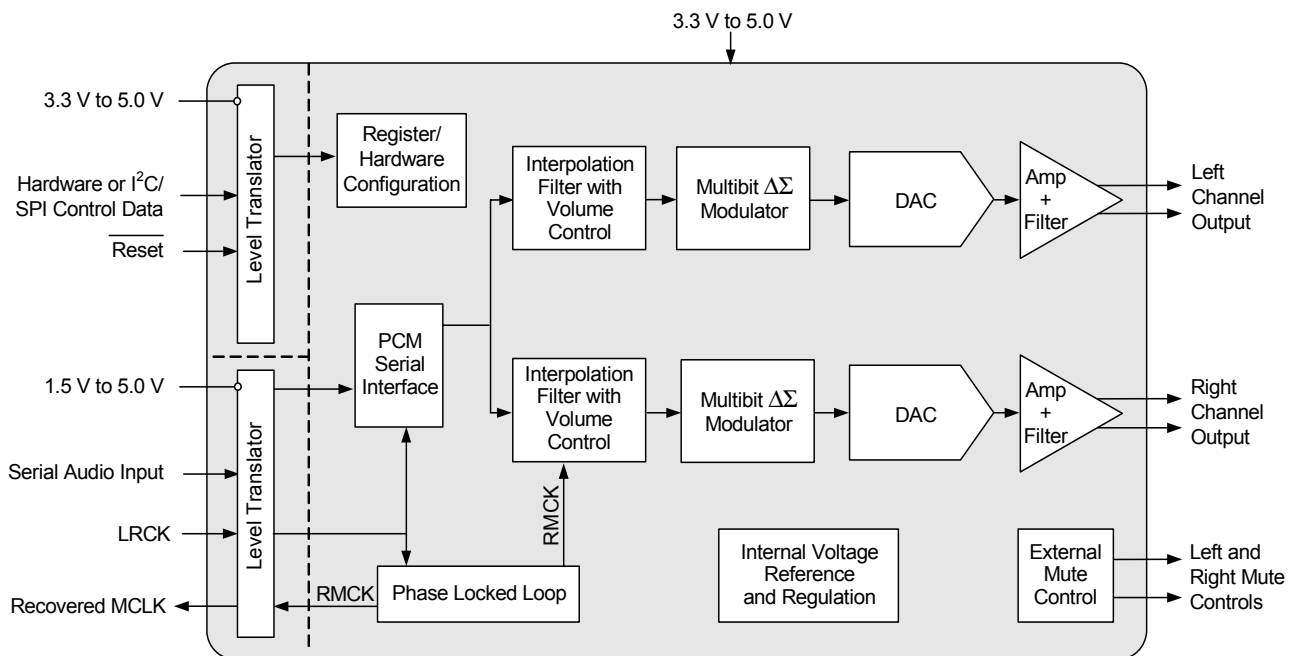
3.3 V to 5.0 V

3.3 V to 5.0 V

Hardware or I$^2$C/ SPI Control Data

Reset

Level Translator

Register/ Hardware Configuration

Interpolation Filter with Volume Control

Multibit $\Delta\Sigma$ Modulator

DAC

Amp + Filter

Left Channel Output

PCM Serial Interface

1.5 V to 5.0 V

Level Translator

Interpolation Filter with Volume Control

Multibit $\Delta\Sigma$ Modulator

DAC

Amp + Filter

Right Channel Output

Serial Audio Input

LRCK

RMCK

Internal Voltage Reference and Regulation

External Mute Control

Left and Right Mute Controls

Recovered MCLK

RMCK

Phase Locked Loop